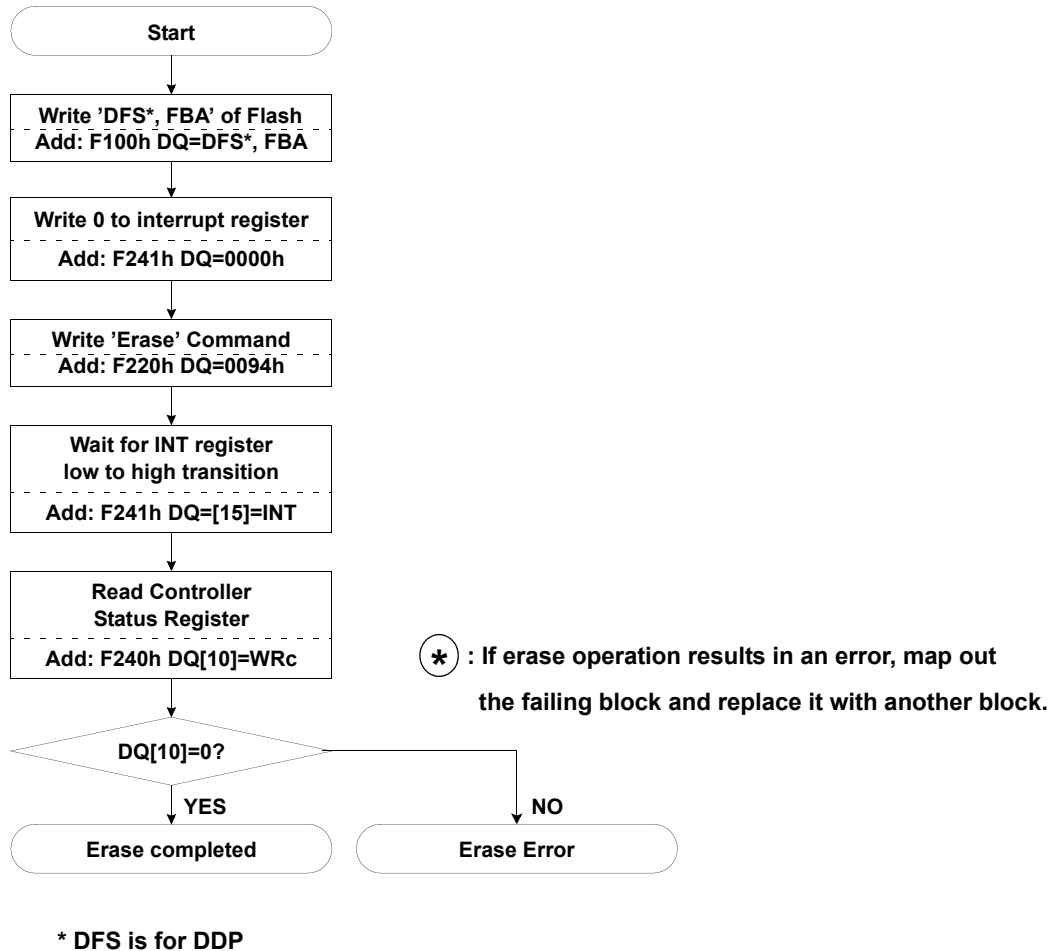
Start

Write 'DFS*, FBA' of Flash
Add: F100h DQ=DFS*, FBA

Write 0 to interrupt register
Add: F241h DQ=0000h

Write 'Erase' Command
Add: F220h DQ=0094h

Wait for INT register
low to high transition
Add: F241h DQ=[15]=INT

Read Controller
Status Register
Add: F240h DQ[10]=WRc

* : If erase operation results in an error, map out the failing block and replace it with another block.

DQ[10]=0?

YES

NO

Erase completed

Erase Error

* DFS is for DDP